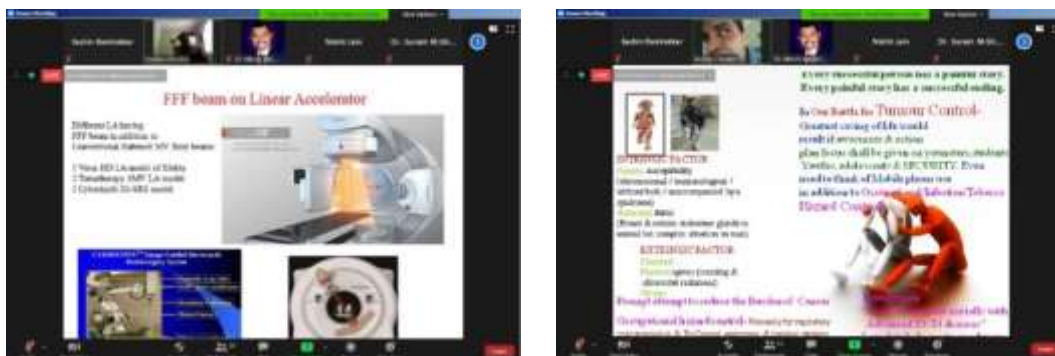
FFF beam on Linear Accelerator

Different LA having FFF beam in addition to Conventional flattened MV X-ray beams

1 Versa HD LA model of Elekta
2 TrueBeam VMS LA model
3 CyberKnife M6 SRS model

Every successful person has a painful story. Every painful story has a successful ending.

In Our Battle for Tumour Control-

INTRINSIC FACTOR

EXTRINSIC FACTOR

Prompt attempt to reduce the Burden of Cancer